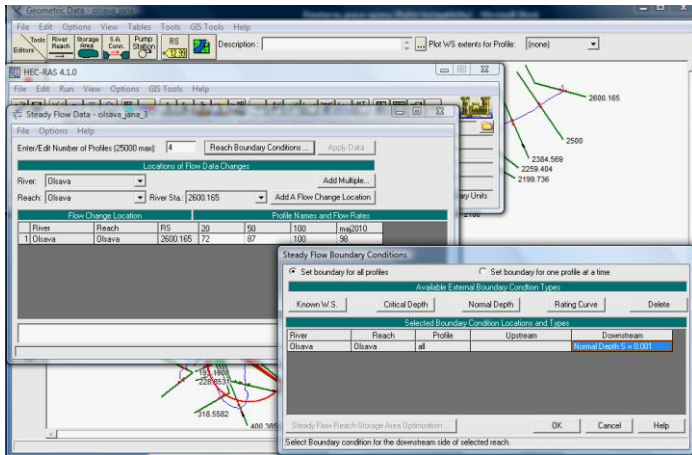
Geometric Data - olsava_jana3

File Edit Options View Tables Tools GIS Tools Help

Tools Editors River Reach Storage Area S.A. Conn. Pump Station RS 12.56 Description : Plot WS extents for Profile: (none)

HEC-RAS 4.1.0

File Edit Run View Options GIS Tools Help

Steady Flow Data - olsava_jana_3

File Options Help

Enter/Edit Number of Profiles (25000 max): 4 Reach Boundary Conditions ... Apply Data

Locations of Flow Data Changes

River: Olsava Add Multiple...

Reach: Olsava River Sta.: 2600.165 Add A Flow Change Location

| Flow Change Location | | | Profile Names and Flow Rates | | | |
|---|---|---|---|---|---|---|
| River | Reach | RS | 20 | 50 | 100 | maj2010 |
| 1 Olsava | Olsava | 2600.165 | 72 | 87 | 100 | 98 |

2600.165

2500

2384.569

2259.404

2199.736

ary Units

2100

191.1905

228.8531

318.5582

400.385

Steady Flow Boundary Conditions

Set boundary for all profiles Set boundary for one profile at a time

Available External Boundary Condtion Types

Known W.S. Critical Depth Normal Depth Rating Curve Delete

Selected Boundary Condition Locations and Types

| River | Reach | Profile | Upstream | Downstream |
|---|---|---|---|---|
| Olsava | Olsava | all | | Normal Depth S = 0.001 |

Steady Flow Reach-Storage Area Optimization ... OK Cancel Help

Select Boundary condition for the downstream side of selected reach.